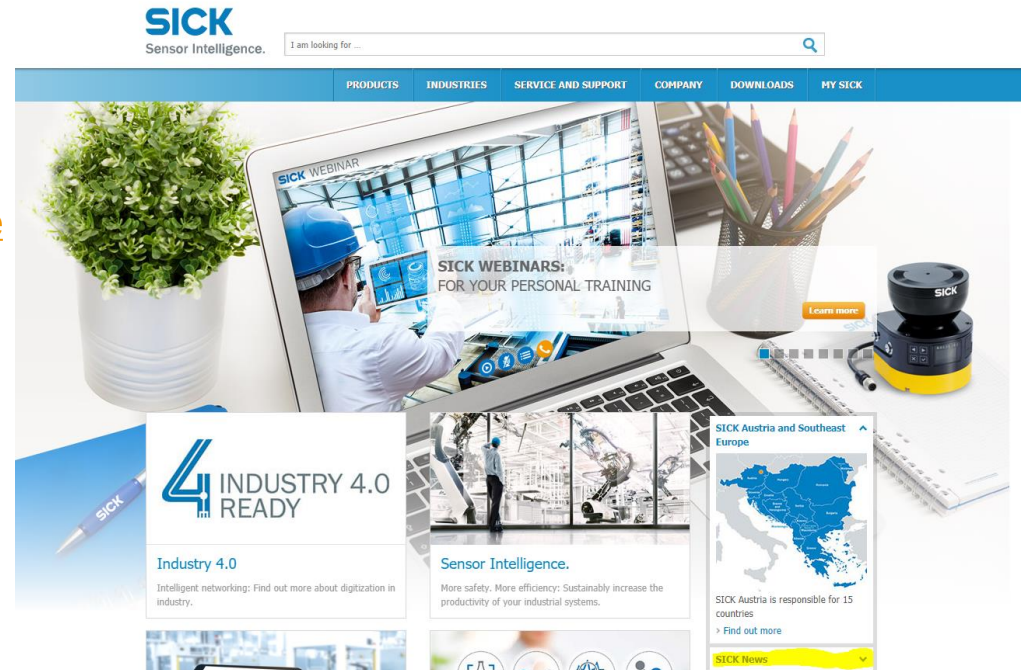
SICK
Sensor Intelligence.

I am looking for ...

PRODUCTS INDUSTRIES SERVICE AND SUPPORT COMPANY DOWNLOADS MY SICK

SICK WEBINAR

SICK WEBINARS:
FOR YOUR PERSONAL TRAINING

Learn more

SICK

SICK

INDUSTRY 4.0 READY

Industry 4.0

Intelligent networking: Find out more about digitization in industry.

Sensor Intelligence.

More safety. More efficiency: Sustainably increase the productivity of your industrial systems.

SICK Austria and Southeast Europe

SICK Austria is responsible for 15 countries

> Find out more

SICK News